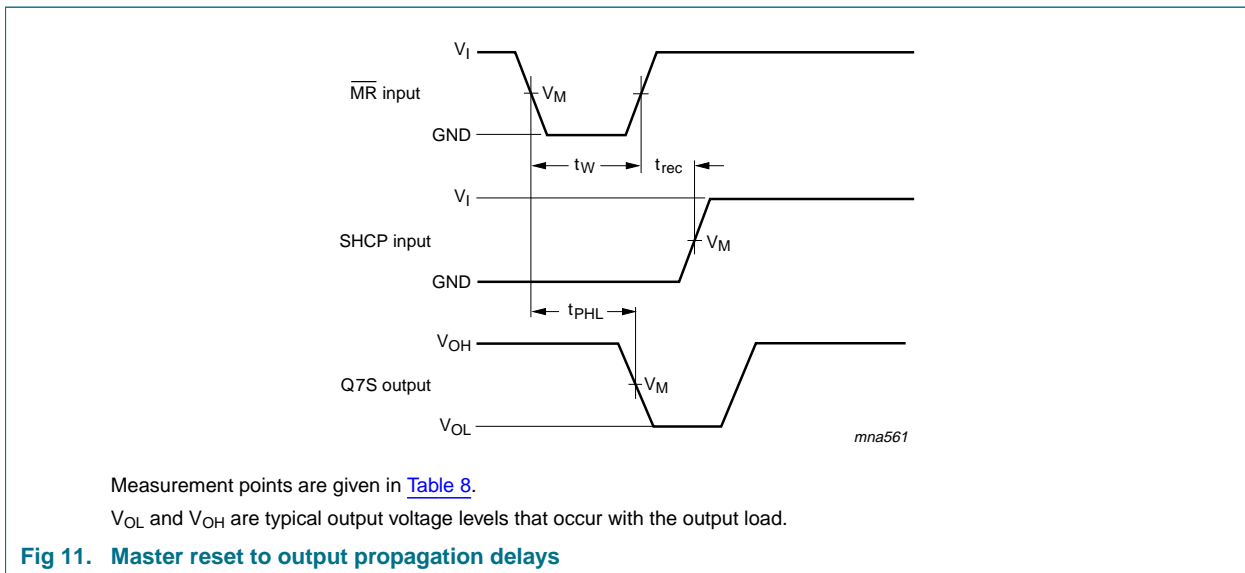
$V_I$

$\overline{MR}$ input

$V_M$

GND

$t_W$

$t_{rec}$

$V_I$

SHCP input

$V_M$

GND

$t_{PHL}$

$V_{OH}$

Q7S output

$V_M$

$V_{OL}$

mna561

Measurement points are given in Table 8.

$V_{OL}$ and $V_{OH}$ are typical output voltage levels that occur with the output load.

Fig 11. Master reset to output propagation delays